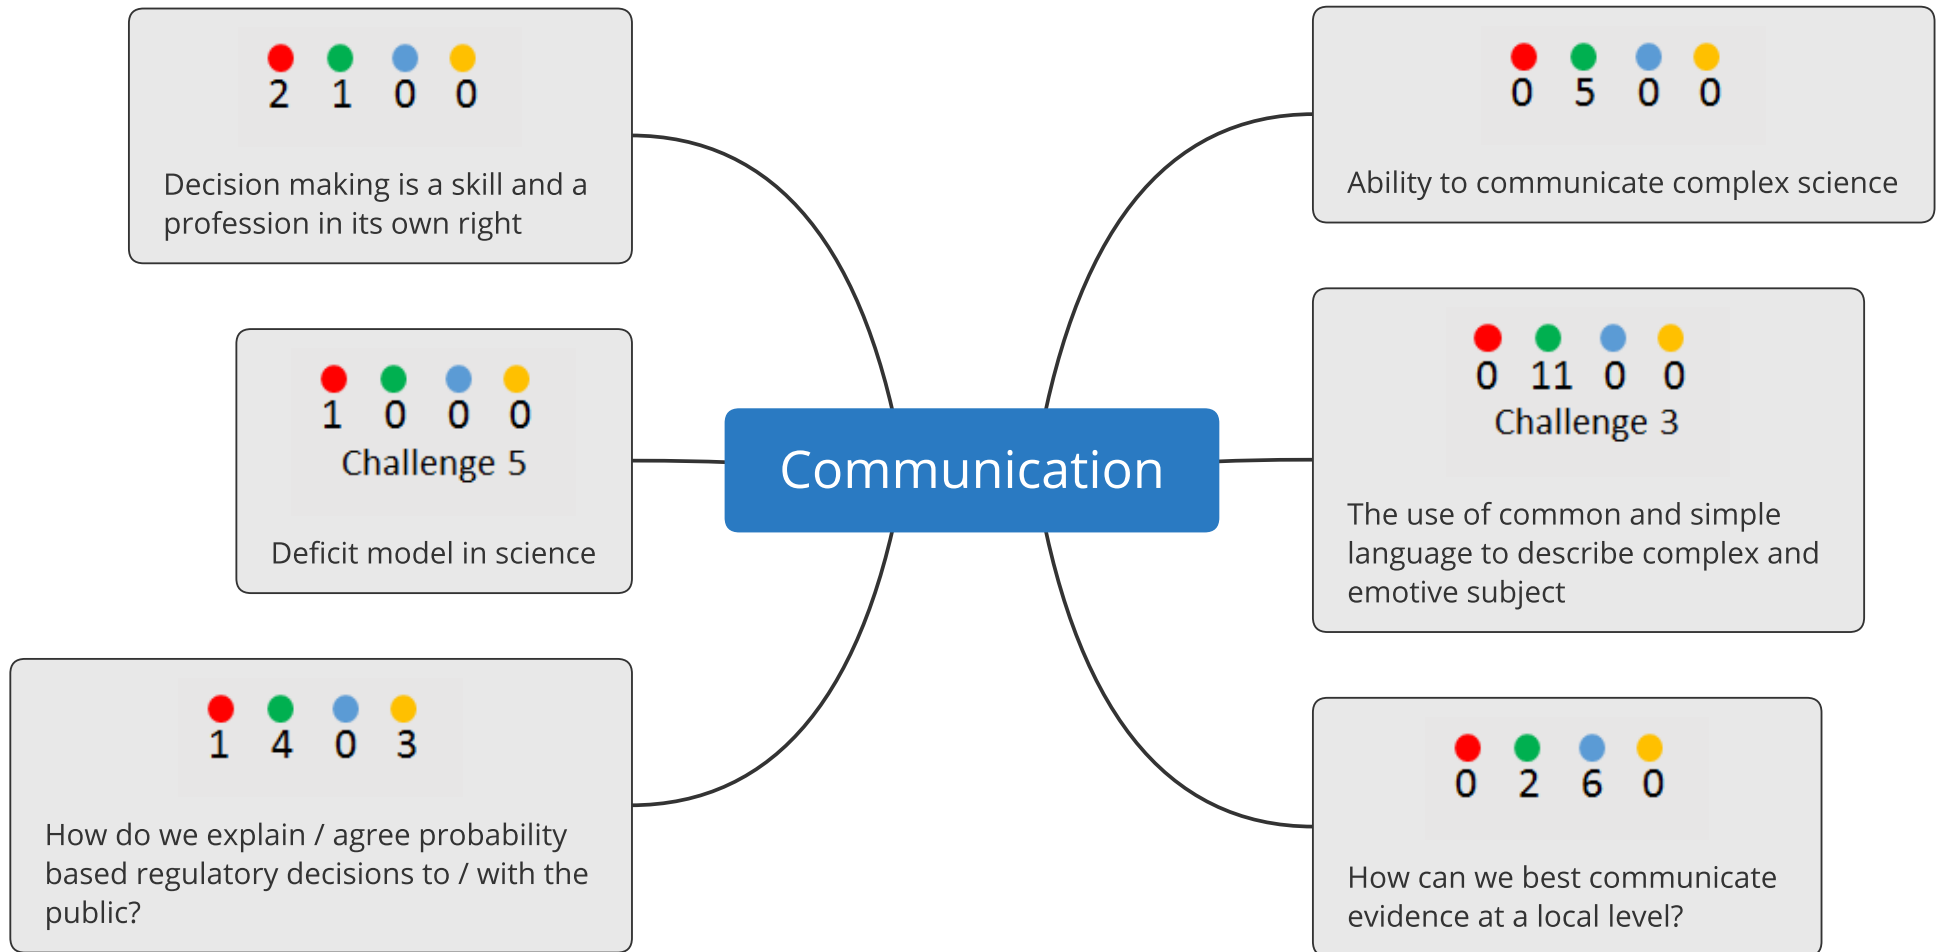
2 1 0 0

Decision making is a skill and a profession in its own right

0 5 0 0

Ability to communicate complex science

1 0 0 0
Challenge 5

Deficit model in science

Communication

0 11 0 0
Challenge 3

The use of common and simple language to describe complex and emotive subject

1 4 0 3

How do we explain / agree probability based regulatory decisions to / with the public?

0 2 6 0

How can we best communicate evidence at a local level?